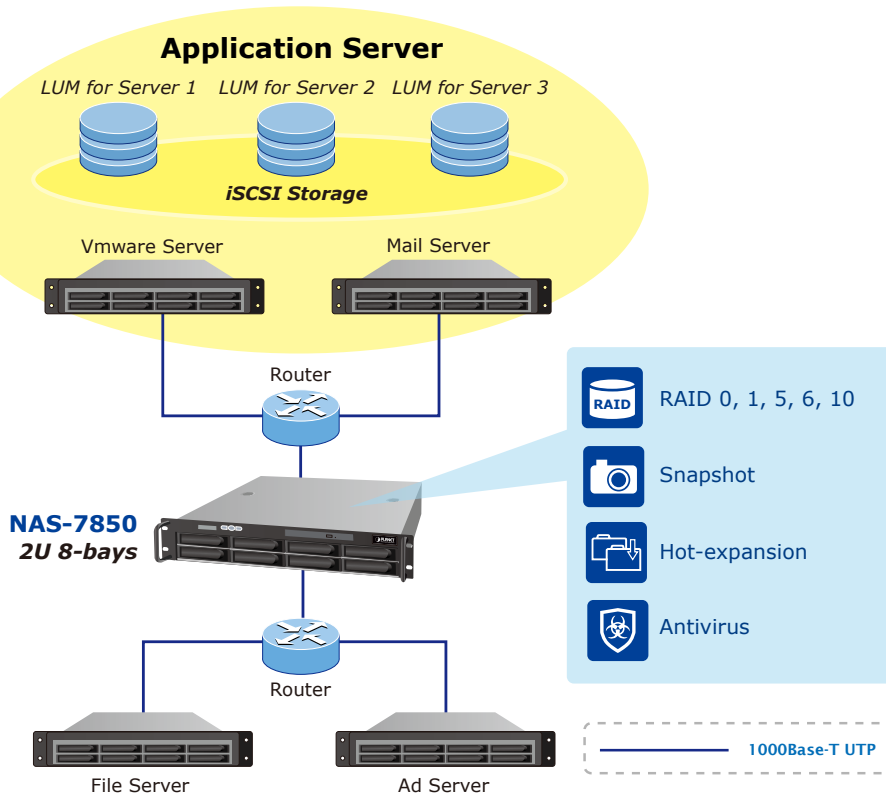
Application Server

LUM for Server 1 LUM for Server 2 LUM for Server 3

iSCSI Storage

Vmware Server

Mail Server

Router

RAID

RAID 0, 1, 5, 6, 10

Snapshot

Hot-expansion

Antivirus

NAS-7850
2U 8-bays

Router

File Server

Ad Server

1000Base-T UTP